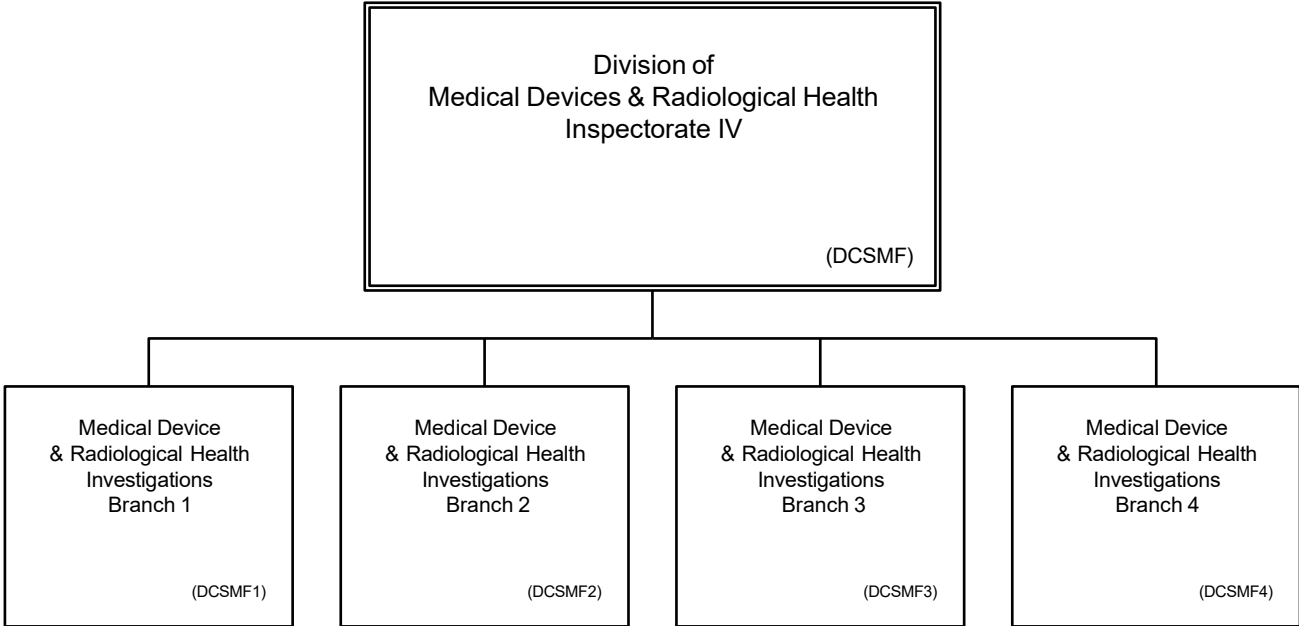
Division of
Medical Devices & Radiological Health
Inspectorate IV

(DCSMF)

Medical Device
& Radiological Health
Investigations
Branch 1

(DCSMF1)

Medical Device
& Radiological Health
Investigations
Branch 2

(DCSMF2)

Medical Device
& Radiological Health
Investigations
Branch 3

(DCSMF3)

Medical Device
& Radiological Health
Investigations
Branch 4

(DCSMF4)